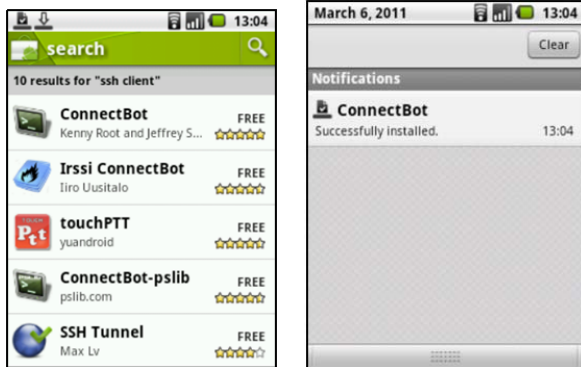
13:04

search

10 results for "ssh client"

ConnectBot
Kenny Root and Jeffrey S...
FREE

Irssi ConnectBot
Iiro Uusitalo
FREE

touchPTT
yuandroid
FREE

ConnectBot-pslib
pslib.com
FREE

SSH Tunnel
Max Lv
FREE

March 6, 2011
13:04

Clear

Notifications

ConnectBot
Successfully installed.
13:04